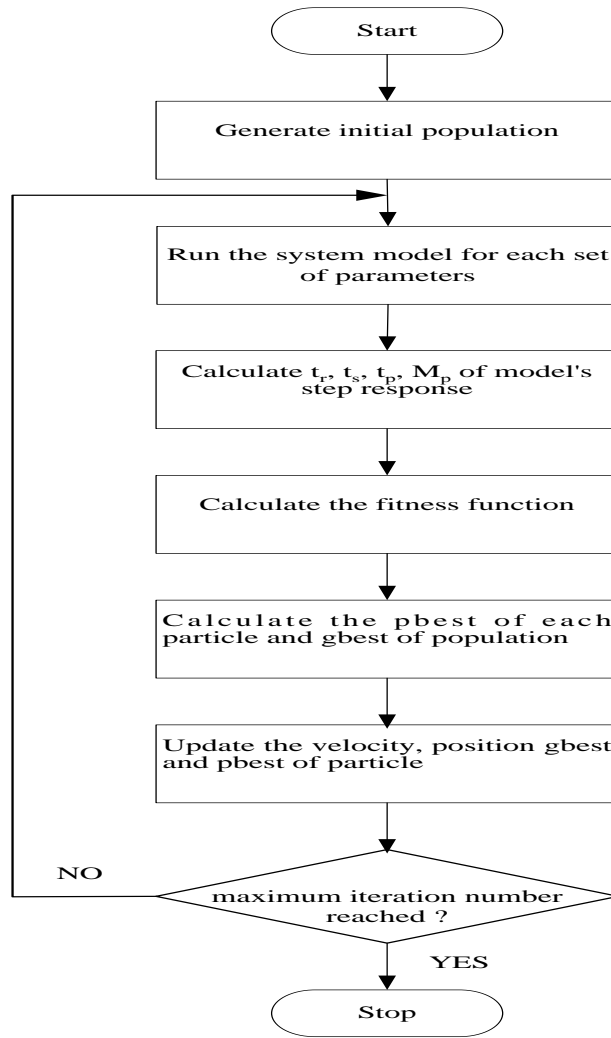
Start

Generate initial population

Run the system model for each set of parameters

Calculate $t_r$, $t_s$, $t_p$, $M_p$ of model's step response

Calculate the fitness function

Calculate the pbest of each particle and gbest of population

Update the velocity, position gbest and pbest of particle

NO

maximum iteration number reached ?

YES

Stop